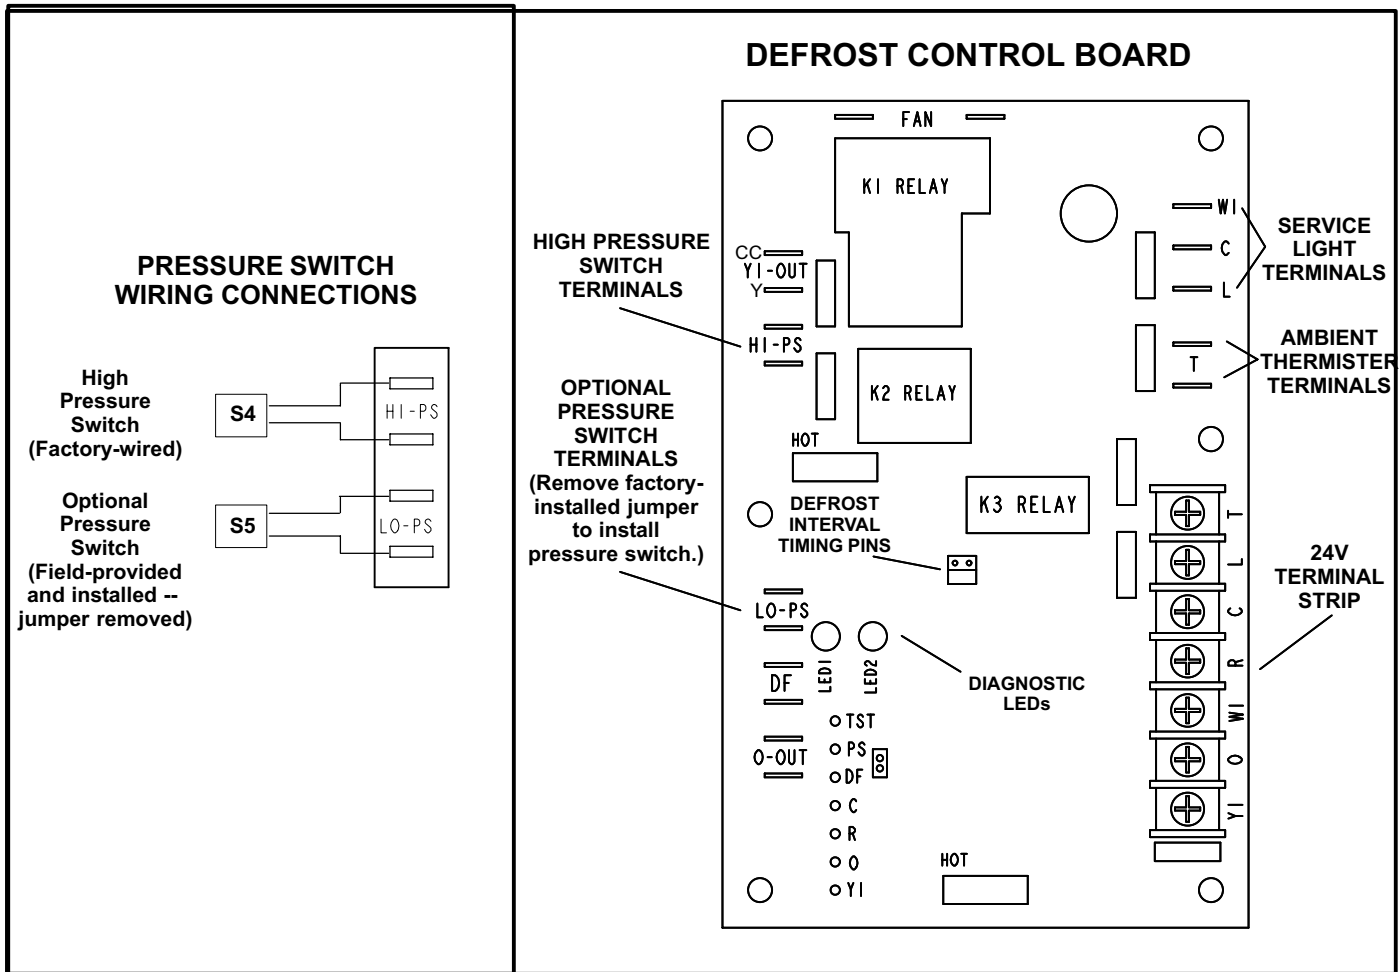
PRESSURE SWITCH WIRING CONNECTIONS

High Pressure Switch (Factory-wired)

S4

HI-PS

Optional Pressure Switch (Field-provided and installed -- jumper removed)

S5

LO-PS

DEFROST CONTROL BOARD

FAN

K1 RELAY

HIGH PRESSURE SWITCH TERMINALS

CC

Y1-OUT

Y

HI-PS

K2 RELAY

W1

C

L

SERVICE LIGHT TERMINALS

T

AMBIENT THERMISTER TERMINALS

HOT

OPTIONAL PRESSURE SWITCH TERMINALS (Remove factory-installed jumper to install pressure switch.)

DEFROST INTERVAL TIMING PINS

K3 RELAY

T

L

C

R

W1

O

Y1

24V TERMINAL STRIP

LO-PS

LED1

LED2

DIAGNOSTIC LEDs

DF

O-OUT

TST

PS

DF

C

R

O

Y1

HOT